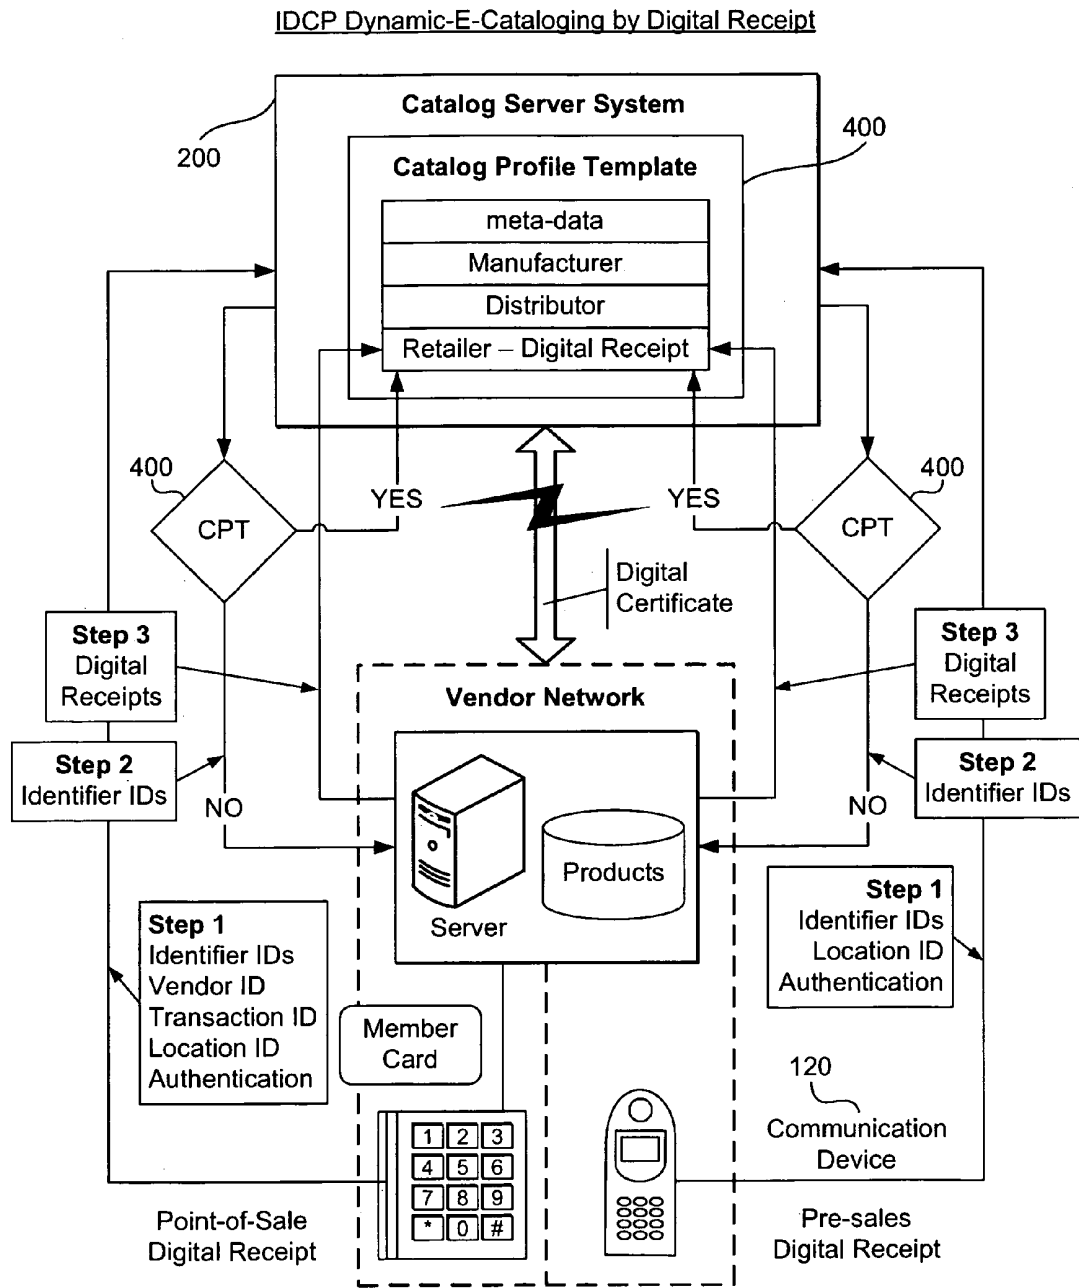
IDCP Dynamic-E-Cataloging by Digital Receipt

Catalog Server System

200

400

Catalog Profile Template

meta-data

Manufacturer

Distributor

Retailer – Digital Receipt

400

CPT

YES

YES

400

CPT

Digital Certificate

Step 3 Digital Receipts

Step 3 Digital Receipts

Vendor Network

Step 2 Identifier IDs

Step 2 Identifier IDs

NO

NO

Products

Server

Step 1 Identifier IDs Location ID Authentication

Step 1 Identifier IDs Vendor ID Transaction ID Location ID Authentication

Member Card

120

Communication Device

1 2 3
4 5 6
7 8 9
* 0 #

Point-of-Sale Digital Receipt

Pre-sales Digital Receipt